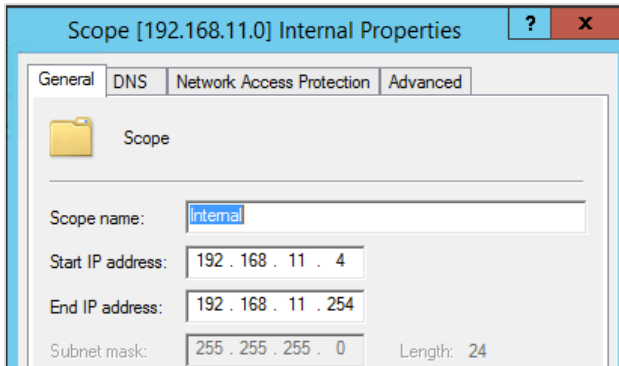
Scope [192.168.11.0] Internal Properties

?

X

General

DNS

Network Access Protection

Advanced

Scope

Scope name: Internal

Start IP address: 192 . 168 . 11 . 4

End IP address: 192 . 168 . 11 . 254

Subnet mask: 255 . 255 . 255 . 0

Length: 24